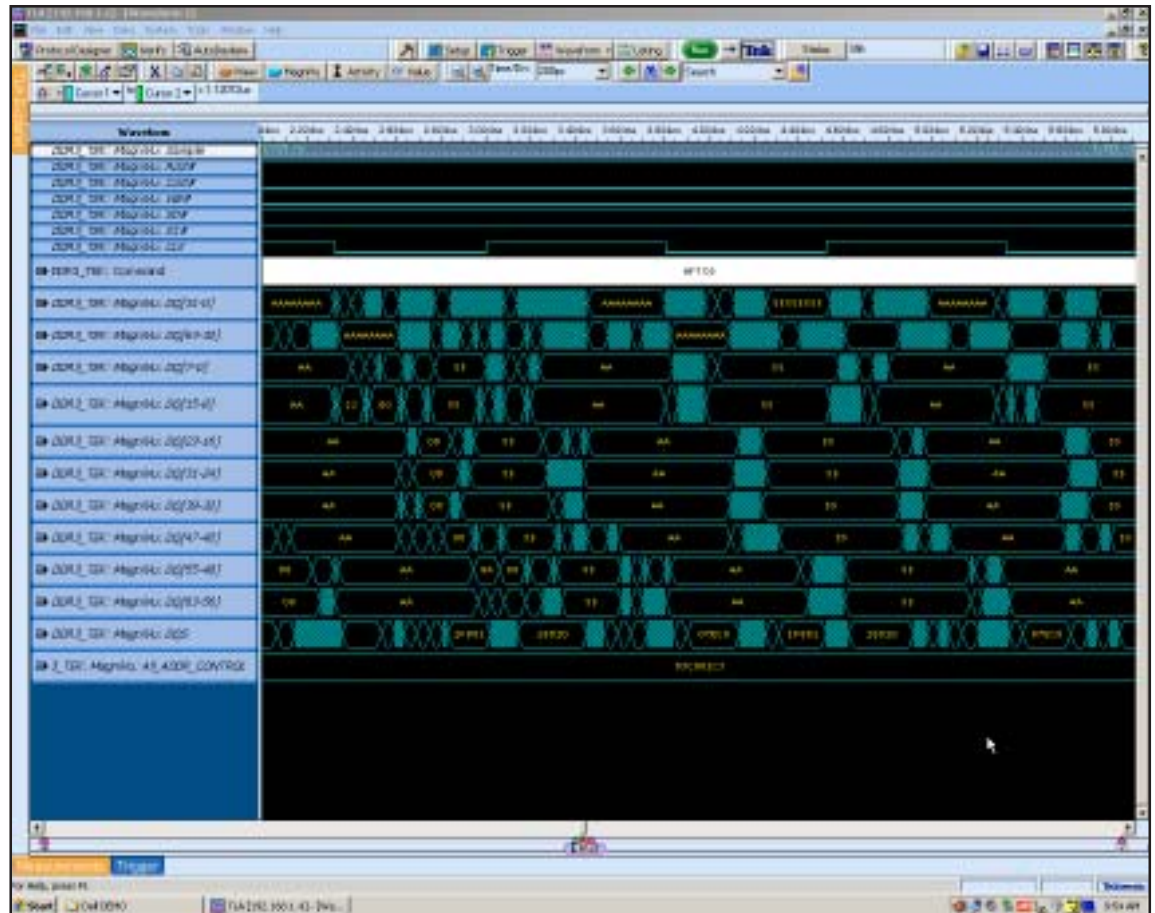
Waveform
DDR3_TRF: Command
WRITE
AAAAAAAA
AAAAAAAA
AAAAAAAA
AAAAAAAA
55555555
AAAAAAAA
AA
55
AA
55
AA
55
AA
55
AA
55
AA
55
AA
55
AA
55
AA
55
AA
55
AA
55
AA
55
AA
55
AA
55
AA
55
AA
55
AA
55
AA
55
AA
55
AA
55
AA
55
AA
55
AA
55
AA
55
AA
55
AA
55
AA
55
AA
55
AA
55
AA
AA
AA
AA
AA
AA
Trigger
For Help, press F1
Start
Tektronix